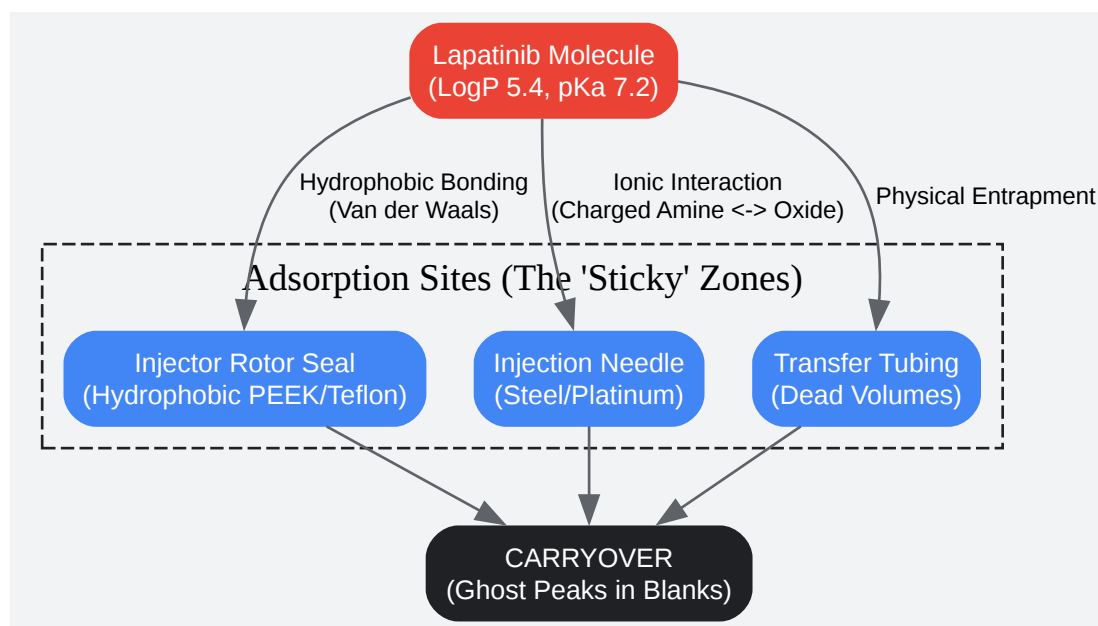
Lapatinib Molecule
(LogP 5.4, pKa 7.2)

Hydrophobic Bonding
(Van der Waals)

Ionic Interaction
(Charged Amine <-> Oxide)

Physical Entrapment

Adsorption Sites (The 'Sticky' Zones)

Injector Rotor Seal
(Hydrophobic PEEK/Teflon)

Injection Needle
(Steel/Platinum)

Transfer Tubing
(Dead Volumes)

CARRYOVER
(Ghost Peaks in Blanks)